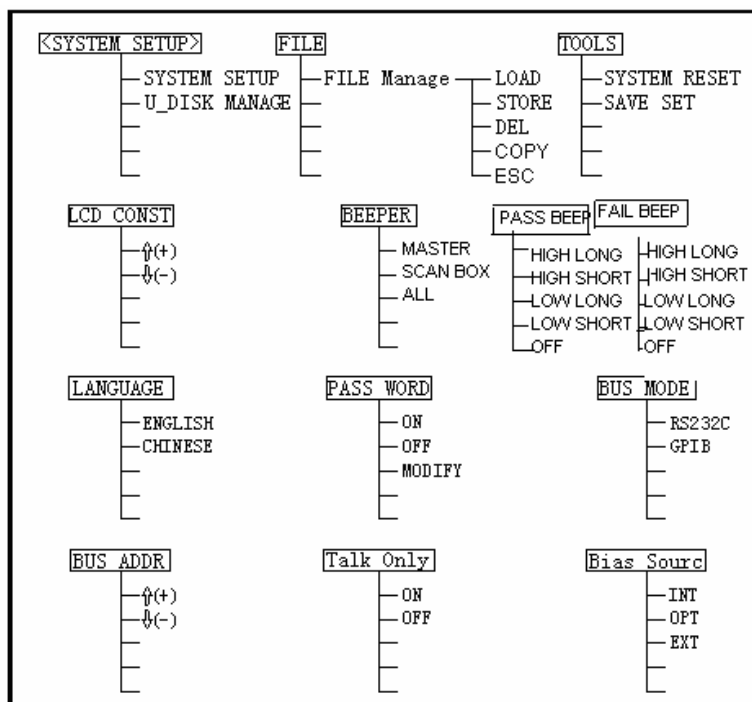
<SYSTEM SETUP>
SYSTEM SETUP
U_DISK MANAGE

FILE
FILE Manage
LOAD
STORE
DEL
COPY
ESC

TOOLS
SYSTEM RESET
SAVE SET

LCD CONST
⇑(+)
⇓(-)

BEEPER
MASTER
SCAN BOX
ALL

PASS BEEP
HIGH LONG
HIGH SHORT
LOW LONG
LOW SHORT
OFF

FAIL BEEP
HIGH LONG
HIGH SHORT
LOW LONG
LOW SHORT
OFF

LANGUAGE
ENGLISH
CHINESE

PASS WORD
ON
OFF
MODIFY

BUS MODE
RS232C
GPIB

BUS ADDR
⇑(+)
⇓(-)

Talk Only
ON
OFF

Bias Sourc
INT
OPT
EXT